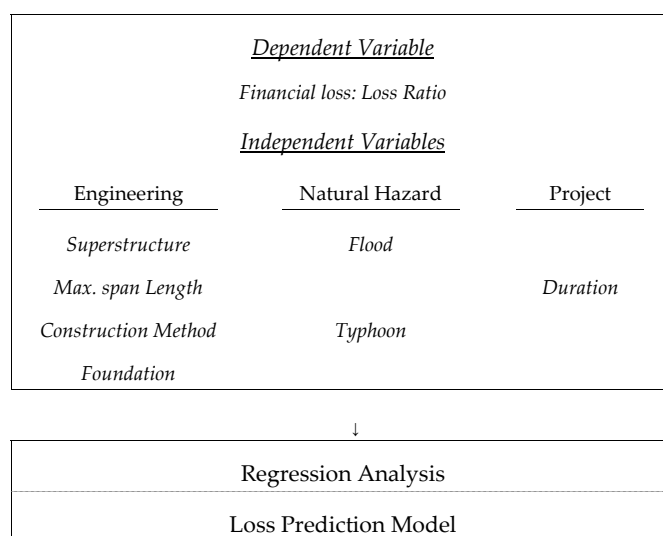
Dependent Variable

Financial loss: Loss Ratio

Independent Variables

| Engineering | Natural Hazard | Project |
|---|---|---|
| Superstructure | Flood | |
| Max. span Length | | Duration |
| Construction Method | Typhoon | |
| Foundation | | |

↓

Regression Analysis

Loss Prediction Model